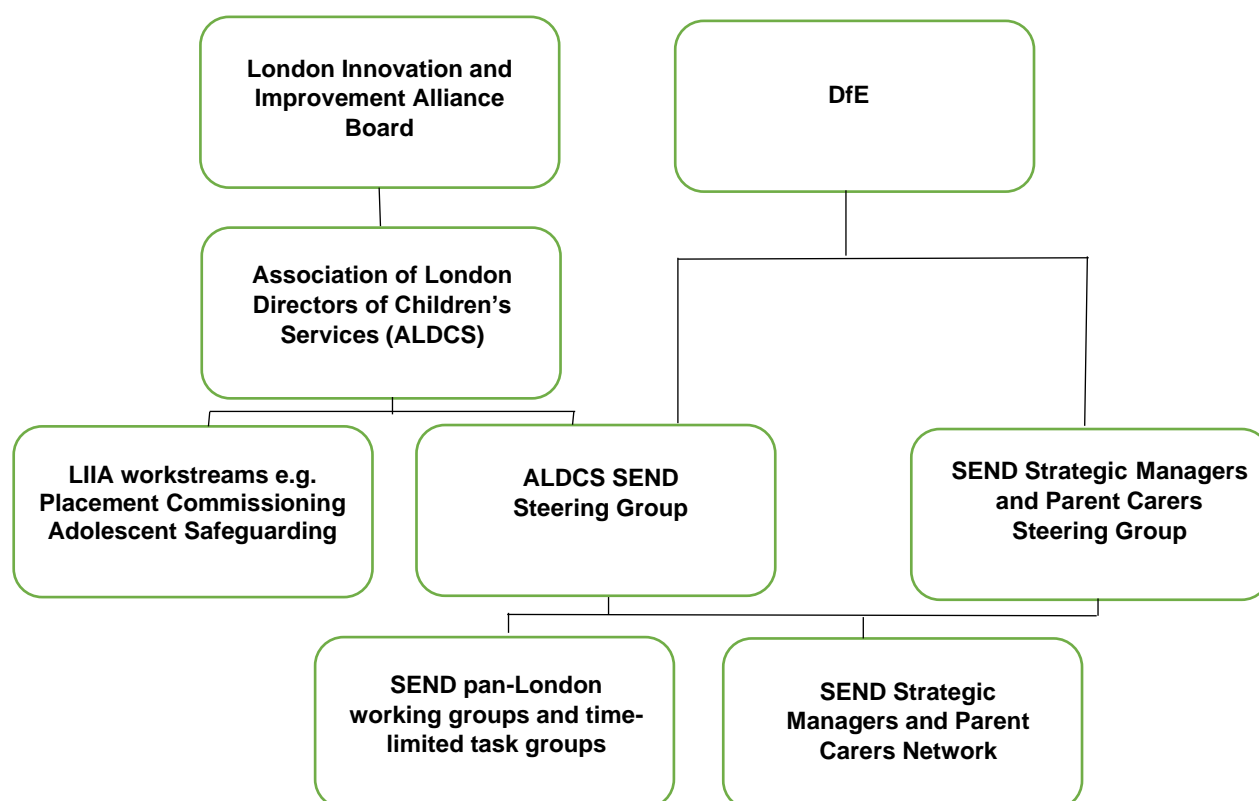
London Innovation and Improvement Alliance Board

DfE

Association of London Directors of Children's Services (ALDCS)

LIIA workstreams e.g. Placement Commissioning Adolescent Safeguarding

ALDCS SEND Steering Group

SEND Strategic Managers and Parent Carers Steering Group

SEND pan-London working groups and time-limited task groups

SEND Strategic Managers and Parent Carers Network